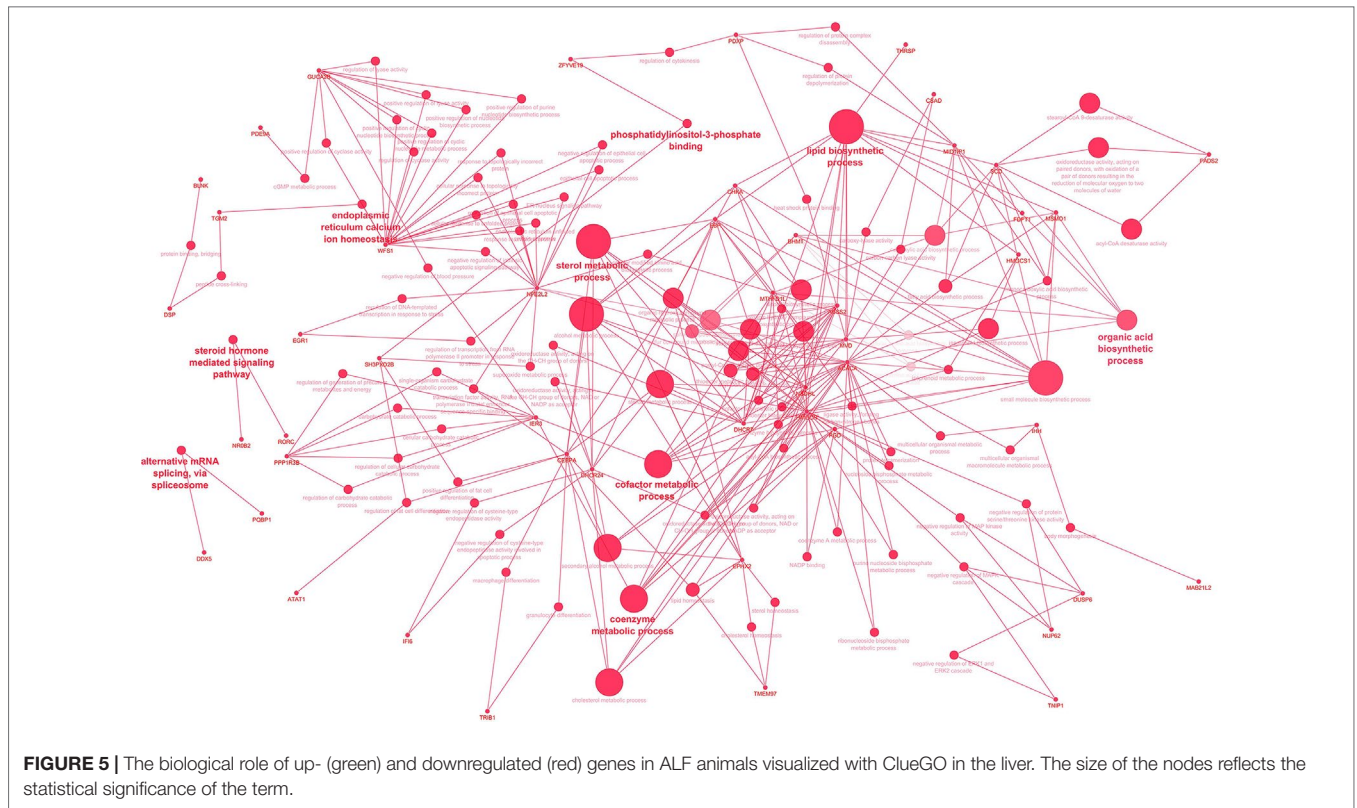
phosphatidylinositol-3-phosphate binding

lipid biosynthetic process

endoplasmic reticulum calcium ion homeostasis

sterol metabolic process

organic acid biosynthetic process

steroid hormone mediated signaling pathway

alternative mRNA splicing, via spliceosome

cofactor metabolic process

coenzyme metabolic process

GUCA2B

PDE9A

BLNK

TGM2

DSP

WFS1

EGR1

NR0B2

RORC

PPP1R3B

PQBP1

DDX5

ATAT1

IFI6

TRIB1

TMEM97

ZFYVE19

PDXP

THRSP

CSAD

SCD

FADS2

FDFT1

MSMO1

HMGCS1

BHMT

CHKA

DHCR7

EPHX2

DUSP6

NUP62

TNIP1

MAB21L2

sterol homeostasis

cholesterol homeostasis

cholesterol metabolic process

lipid homeostasis

granulocyte differentiation

macrophage differentiation

coenzyme A metabolic process

NADP binding

small molecule biosynthetic process

regulation of cytokinesis

protein binding, bridging

peptide cross-linking

cGMP metabolic process

acyl-CoA desaturase activity

stearoyl-CoA 9-desaturase activity

FIGURE 5 | The biological role of up- (green) and downregulated (red) genes in ALF animals visualized with ClueGO in the liver. The size of the nodes reflects the statistical significance of the term.